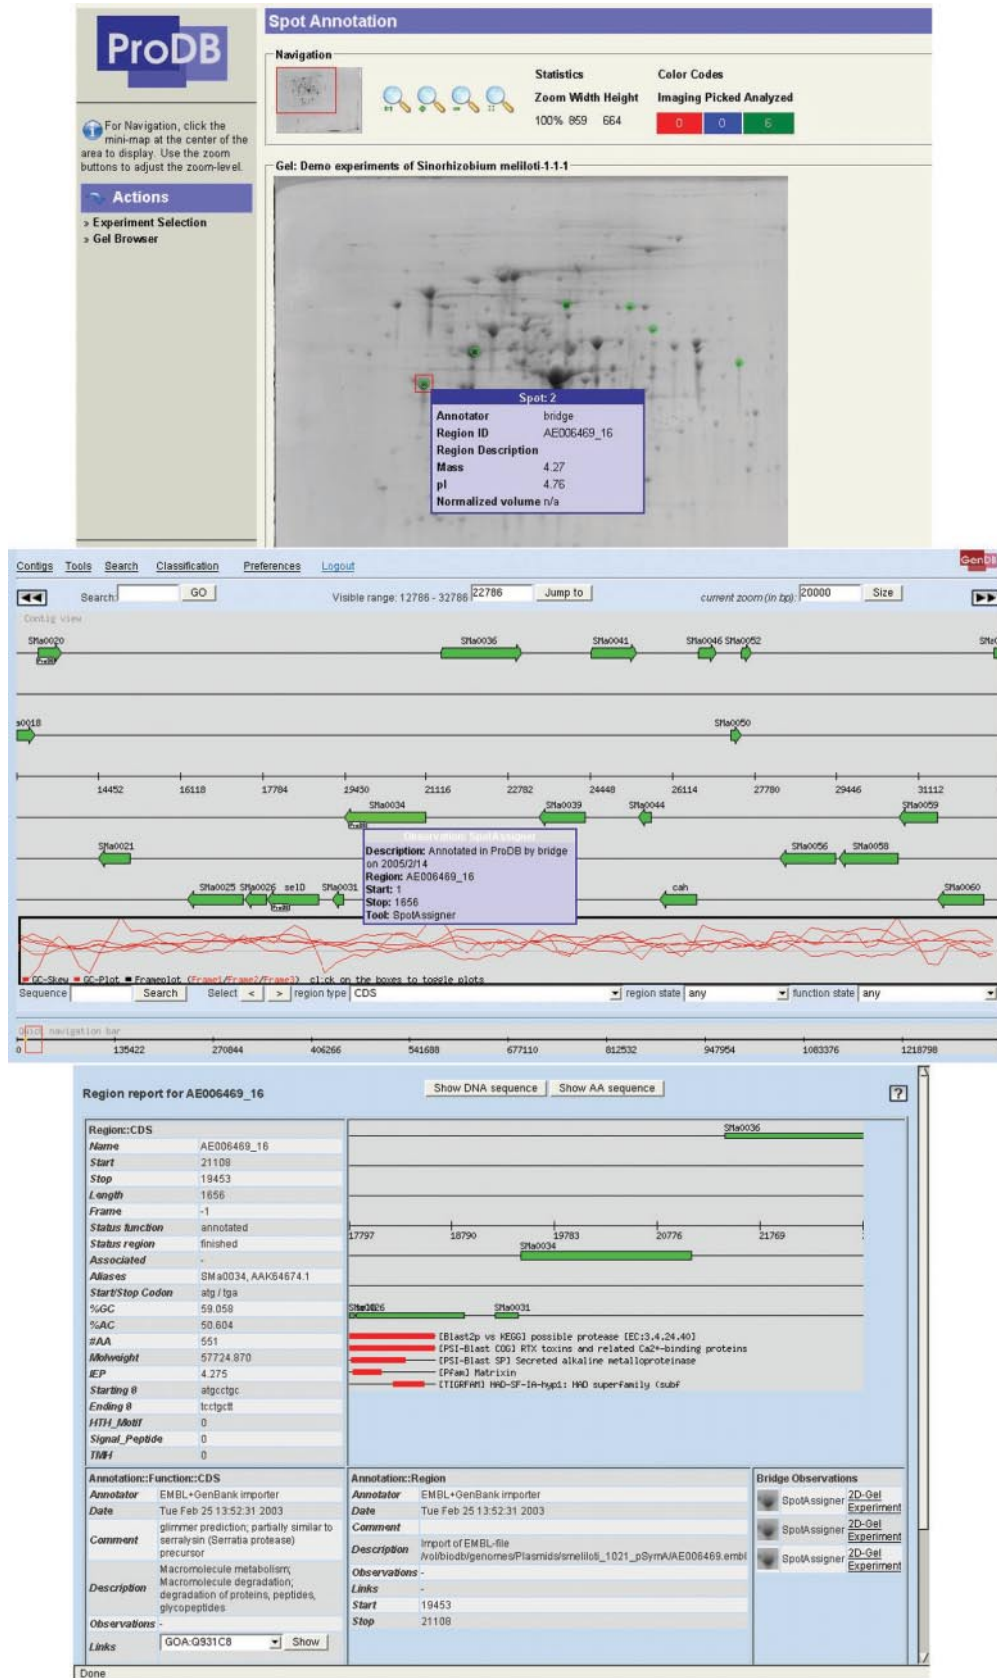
ProDB

Spot Annotation

Navigation

Statistics

Zoom Width Height

100% 859 664

Color Codes

Imaging Picked Analyzed

0 0 6

For Navigation, click the mini-map at the center of the area to display. Use the zoom buttons to adjust the zoom-level.

Actions

› Experiment Selection
› Gel Browser

Gel: Demo experiments of Sinorhizobium meliloti-1-1-1

Spot: 2

| Annotator | bridge |
|---|---|
| Region ID | AE006469_16 |
| Region Description | |
| Mass | 4.27 |
| pI | 4.76 |
| Normalized volume | n/a |

Contigs Tools Search Classification Preferences Logout

GenDB

Search: GO Visible range: 12786 - 32786 22786 Jump to current zoom (in bp): 20000 Size

Contig view

SMa0020 SMa0036 SMa0041 SMa0046 SMa0052

a0018 SMa0050

14452 16118 17784 19450 21116 22782 24448 26114 27780 29446 31112

SMa0034 SMa0039 SMa0044 SMa0059

SMa0021 SMa0056 SMa0058

SMa0025 SMa0026 selD SMa0031 cah SMa0060

Observation: SpotAssigner
Description: Annotated in ProDB by bridge on 2005/2/14
Region: AE006469_16
Start: 1
Stop: 1656
Tool: SpotAssigner

GC-Skew GC-Plot Frameplot (Frame1/Frame2/Frame3) click on the boxes to toggle plots

Sequence Search Select < > region type CDS region state any function state any

Quick navigation bar

0 135422 270844 406266 541688 677110 812532 947954 1083376 1218798

Region report for AE006469_16

Show DNA sequence Show AA sequence ?

| Region::CDS | |
|---|---|
| Name | AE006469_16 |
| Start | 21108 |
| Stop | 19453 |
| Length | 1656 |
| Frame | -1 |
| Status function | annotated |
| Status region | finished |
| Associated | - |
| Aliases | SMa0034, AAK64674.1 |
| Start/Stop Codon | atg / tga |
| %GC | 59.058 |
| %AC | 50.604 |
| #AA | 551 |
| Molweight | 57724.870 |
| IEP | 4.275 |
| Starting 8 | atgcctgc |
| Ending 8 | tcctgctt |
| HTH_Motif | 0 |
| Signal_Peptide | 0 |
| TMH | 0 |

SMa0036

17797 18790 19783 20776 21769

SMa0034

SMa0026 SMa0031

[Blast2p vs KEGG] possible protease [EC:3.4.24.40]
[PSI-Blast COG] RTX toxins and related Ca2+-binding proteins
[PSI-Blast SP] Secreted alkaline metalloproteinase
[PFam] Matrixin
[TIGRFAM] HAD-SF-IA-hyp1: HAD superfamily (subf

| Annotation::Function::CDS | |
|---|---|
| Annotator | EMBL+GenBank importer |
| Date | Tue Feb 25 13:52:31 2003 |
| Comment | glimmer prediction; partially similar to serralysin (Serratia protease) precursor |
| Description | Macromolecule metabolism; Macromolecule degradation; degradation of proteins, peptides, glycopeptides |
| Observations | - |
| Links | GOA:Q931C8 Show |

| Annotation::Region | |
|---|---|
| Annotator | EMBL+GenBank importer |
| Date | Tue Feb 25 13:52:31 2003 |
| Comment | |
| Description | Import of EMBL-file /vol/biodb/genomes/Plasmids/smeliloti_1021_pSymA/AE006469.embl |
| Observations | - |
| Links | - |
| Start | 19453 |
| Stop | 21108 |

Bridge Observations

SpotAssigner 2D-Gel Experiment
SpotAssigner 2D-Gel Experiment
SpotAssigner 2D-Gel Experiment

Done